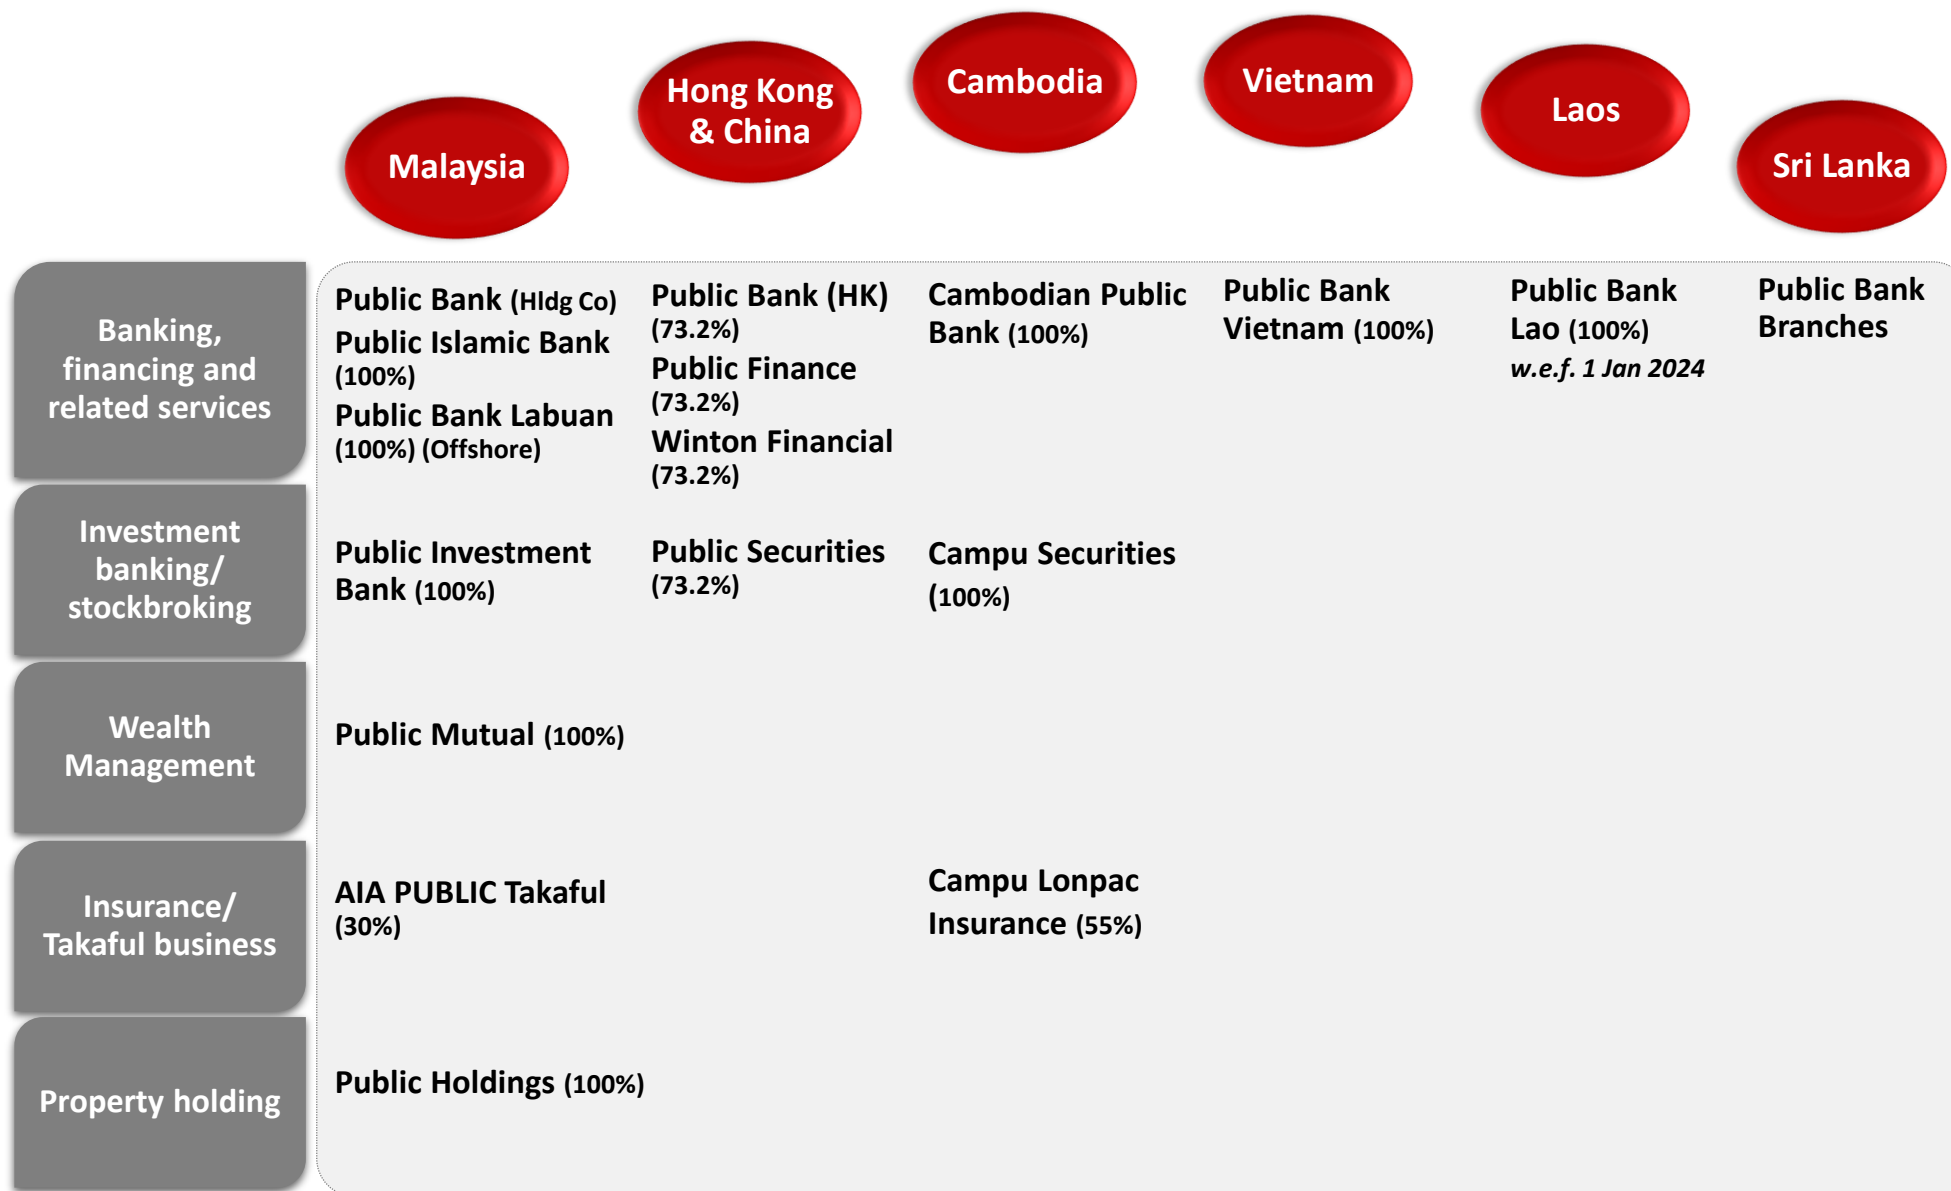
|  | Malaysia | Hong Kong & China | Cambodia | Vietnam | Laos | Sri Lanka |
|---|---|---|---|---|---|---|
| Banking, financing and related services | Public Bank (Hldg Co) Public Islamic Bank (100%) Public Bank Labuan (100%) (Offshore) | Public Bank (HK) (73.2%) Public Finance (73.2%) Winton Financial (73.2%) | Cambodian Public Bank (100%) | Public Bank Vietnam (100%) | Public Bank Lao (100%) *w.e.f. 1 Jan 2024* | Public Bank Branches |
| Investment banking/ stockbroking | Public Investment Bank (100%) | Public Securities (73.2%) | Campu Securities (100%) |  |  |  |
| Wealth Management | Public Mutual (100%) |  |  |  |  |  |
| Insurance/ Takaful business | AIA PUBLIC Takaful (30%) |  | Campu Lonpac Insurance (55%) |  |  |  |
| Property holding | Public Holdings (100%) |  |  |  |  |  |